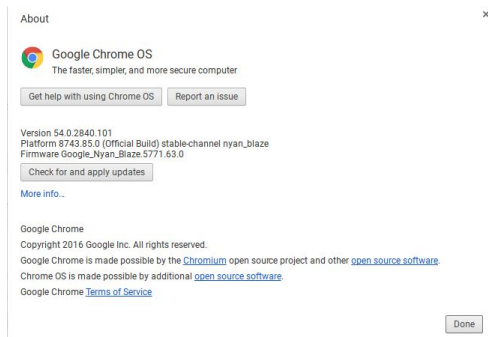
About

×

Google Chrome OS
The faster, simpler, and more secure computer

Get help with using Chrome OS

Report an issue

Version 54.0.2840.101
Platform 8743.85.0 (Official Build) stable-channel nyan_blaze
Firmware Google_Nyan_Blaze.5771.63.0

Check for and apply updates

More info...

Google Chrome
Copyright 2016 Google Inc. All rights reserved.
Google Chrome is made possible by the Chromium open source project and other open source software.
Chrome OS is made possible by additional open source software.
Google Chrome Terms of Service

Done